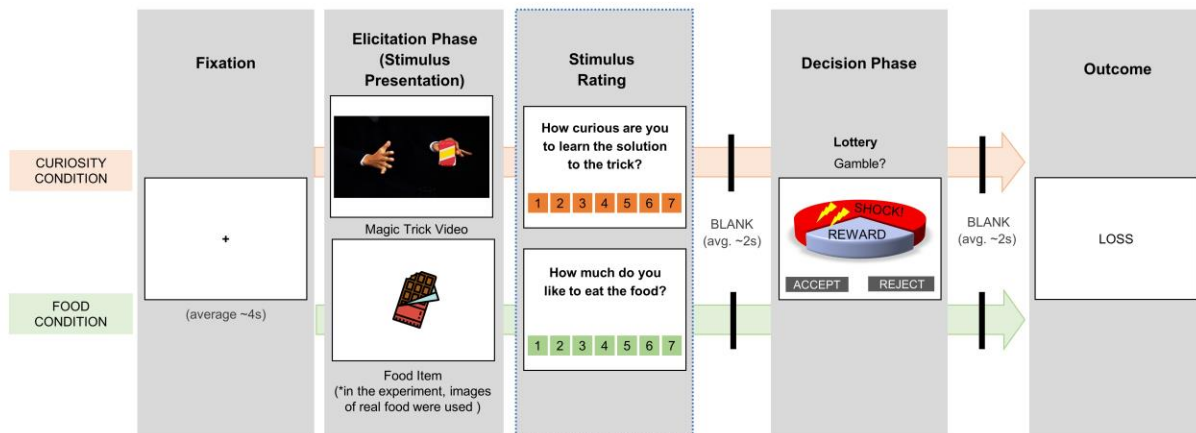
Fixation

Elicitation Phase (Stimulus Presentation)

Stimulus Rating

Decision Phase

Outcome

CURIOSITY CONDITION

FOOD CONDITION

+

(average ~4s)

Magic Trick Video

Food Item (*in the experiment, images of real food were used )

How curious are you to learn the solution to the trick?

1 2 3 4 5 6 7

How much do you like to eat the food?

1 2 3 4 5 6 7

BLANK (avg. ~2s)

Lottery
Gamble?

SHOCK!
REWARD

ACCEPT REJECT

BLANK (avg. ~2s)

LOSS